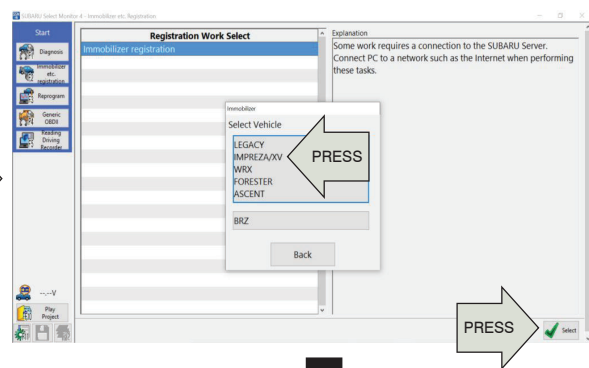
SUBARU Select Monitor 4 - Immobilizer etc. Registration

Start

Diagnosis

Immobilizer etc. registration

Reprogram

Generic OBDII

Reading Driving Recorder

Registration Work Select

Immobilizer registration

Explanation

Some work requires a connection to the SUBARU Server. Connect PC to a network such as the Internet when performing these tasks.

Immobilizer

Select Vehicle

LEGACY
IMPREZA/XV
WRX
FORESTER
ASCENT

PRESS

BRZ

Back

--.--V

Play Project

PRESS

Select